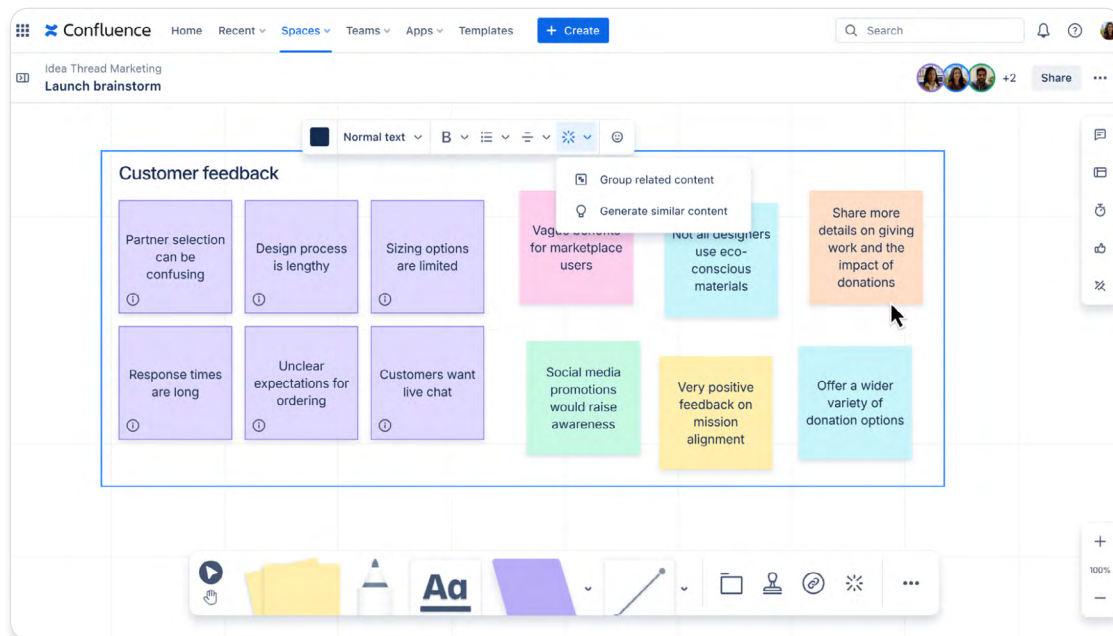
Confluence Home Recent Spaces Teams Apps Templates + Create Search

Idea Thread Marketing
Launch brainstorm

+2 Share

Normal text

Group related content
Generate similar content

Customer feedback

Partner selection can be confusing

Design process is lengthy

Sizing options are limited

Vague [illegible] for marketplace users

Not all designers use eco-conscious materials

Share more details on giving work and the impact of donations

Response times are long

Unclear expectations for ordering

Customers want live chat

Social media promotions would raise awareness

Very positive feedback on mission alignment

Offer a wider variety of donation options

Aa

100%